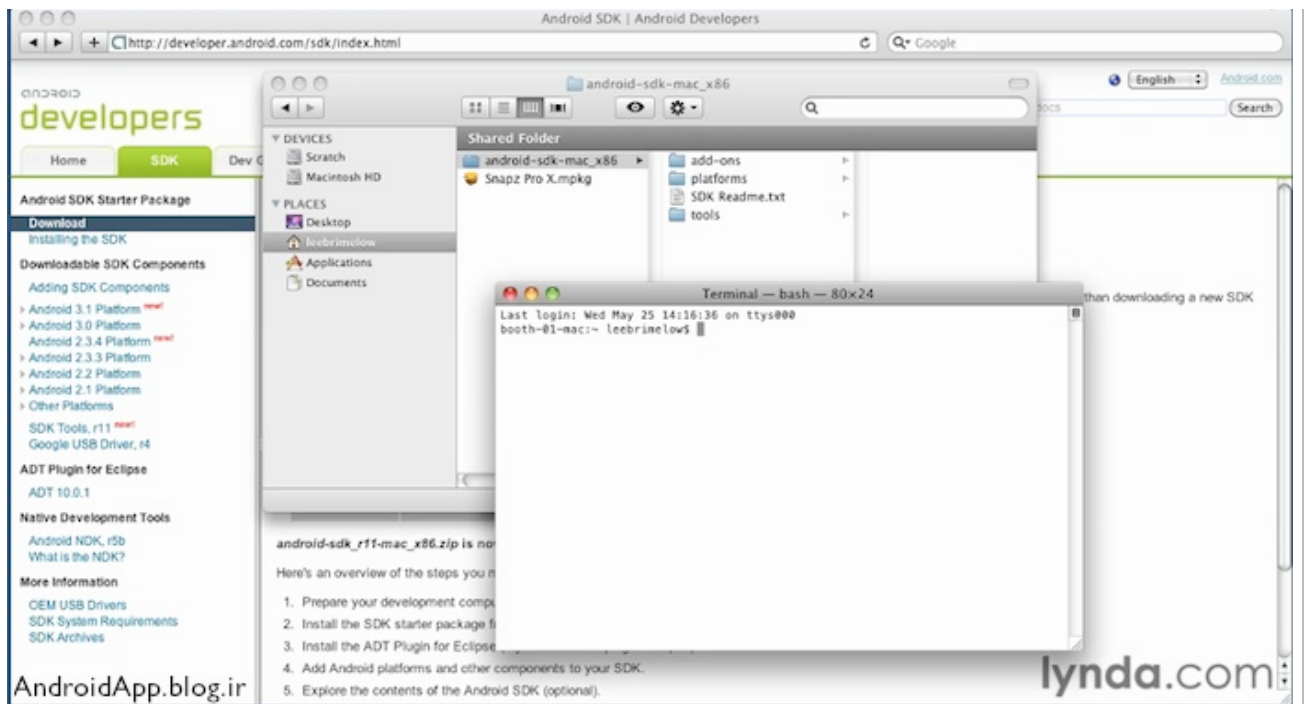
Android SDK | Android Developers

http://developer.android.com/sdk/index.html

Q▾ Google

English

Android.com

docs

Search

android
developers

Home

SDK

Dev G

Android SDK Starter Package

Download
Installing the SDK

Downloadable SDK Components

Adding SDK Components

Android 3.1 Platform new!
Android 3.0 Platform
Android 2.3.4 Platform new!
Android 2.3.3 Platform
Android 2.2 Platform
Android 2.1 Platform
Other Platforms

SDK Tools, r11 new!
Google USB Driver, r4

ADT Plugin for Eclipse

ADT 10.0.1

Native Development Tools

Android NDK, r5b
What is the NDK?

More Information

OEM USB Drivers
SDK System Requirements
SDK Archives

android-sdk-mac_x86

DEVICES
Scratch
Macintosh HD

PLACES
Desktop
leebrimelow
Applications
Documents

Shared Folder

android-sdk-mac_x86
Snapz Pro X.mpkg

add-ons
platforms
SDK Readme.txt
tools

Terminal — bash — 80×24

Last login: Wed May 25 14:16:36 on ttys000
booth-01-mac:~ leebrimelow$

than downloading a new SDK

android-sdk_r11-mac_x86.zip is no

Here's an overview of the steps you m

1. Prepare your development comp
2. Install the SDK starter package f
3. Install the ADT Plugin for Eclipse
4. Add Android platforms and other components to your SDK.
5. Explore the contents of the Android SDK (optional).

AndroidApp.blog.ir

lynda.com